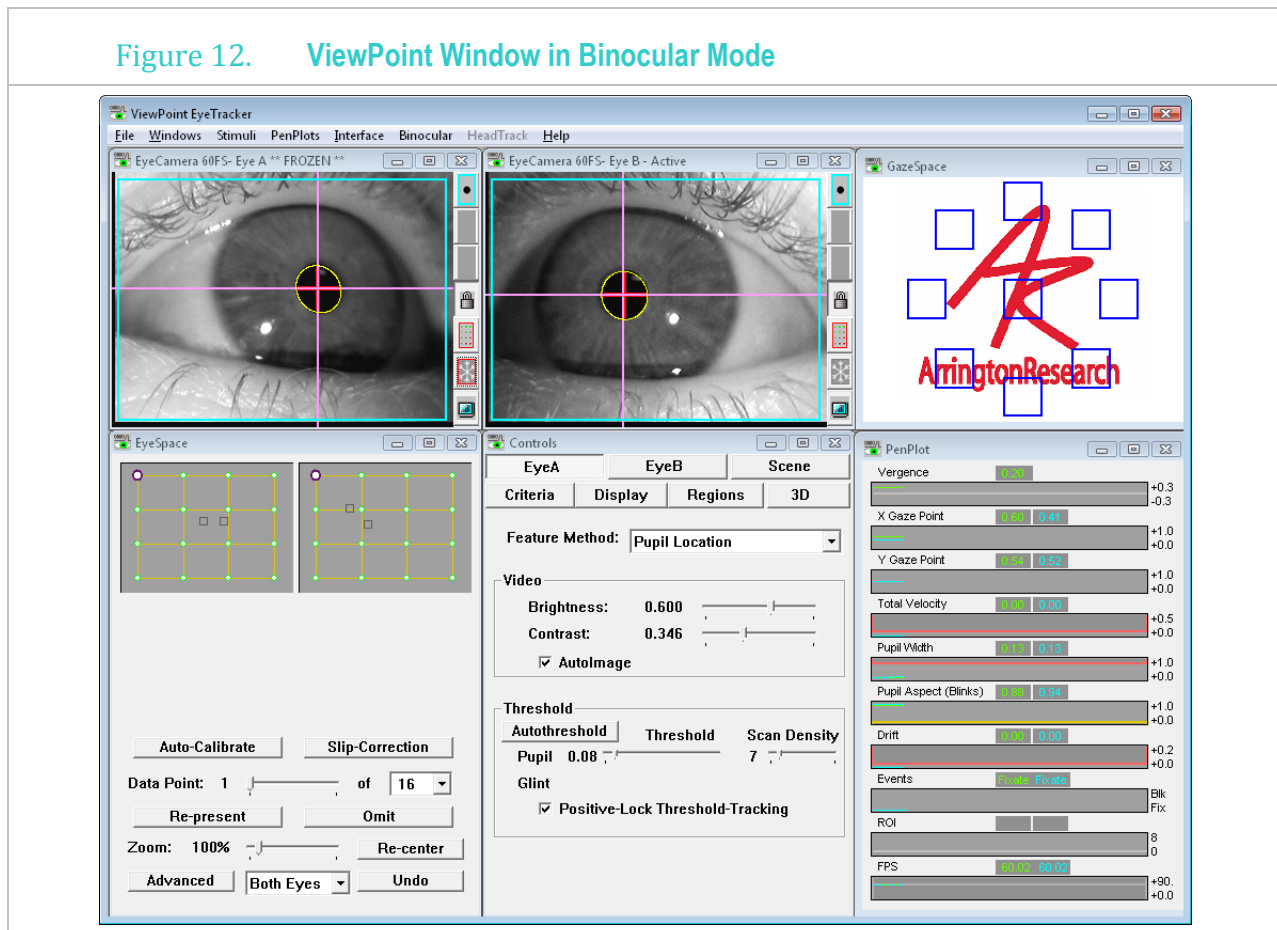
Figure 12. ViewPoint Window in Binocular Mode

ViewPoint EyeTracker

File Windows Stimuli PenPlots Interface Binocular HeadTrack Help

EyeCamera 60FS- Eye A ** FROZEN **

EyeCamera 60FS- Eye B - Active

GazeSpace

ArringtonResearch

EyeSpace

Auto-Calibrate
Slip-Correction
Data Point: 1 of 16
Re-present
Omit
Zoom: 100%
Re-center
Advanced
Both Eyes
Undo

Controls

EyeA EyeB Scene
Criteria Display Regions 3D

Feature Method: Pupil Location

Video
Brightness: 0.600
Contrast: 0.346
AutoImage

Threshold
Autothreshold
Threshold
Scan Density
Pupil 0.08
7
Glint
Positive-Lock Threshold-Tracking

PenPlot

Vergence 0.20
+0.3
-0.3
X Gaze Point 0.60 0.41
+1.0
+0.0
Y Gaze Point 0.54 0.52
+1.0
+0.0
Total Velocity 0.00 0.00
+0.5
+0.0
Pupil Width 0.13 0.13
+1.0
+0.0
Pupil Aspect (Blinks) 0.88 0.94
+1.0
+0.0
Drift 0.00 0.00
+0.2
+0.0
Events Fixate Fixate
Blk
Fix
ROI
8
0
FPS 60.02 60.02
+90.
+0.0